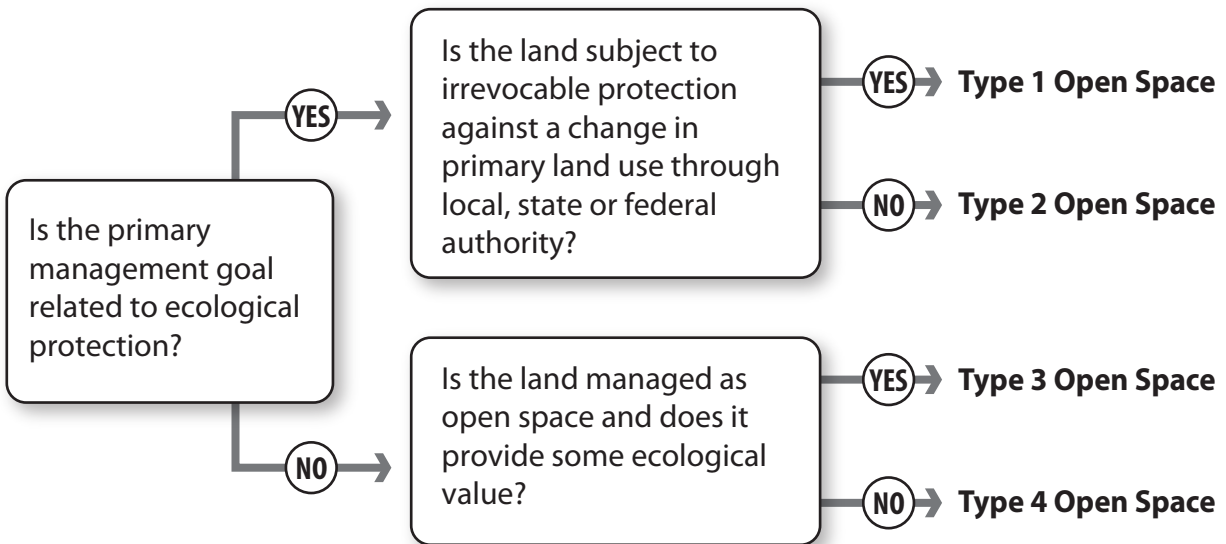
Is the primary management goal related to ecological protection?

YES

Is the land subject to irrevocable protection against a change in primary land use through local, state or federal authority?

YES Type 1 Open Space

NO Type 2 Open Space

NO

Is the land managed as open space and does it provide some ecological value?

YES Type 3 Open Space

NO Type 4 Open Space